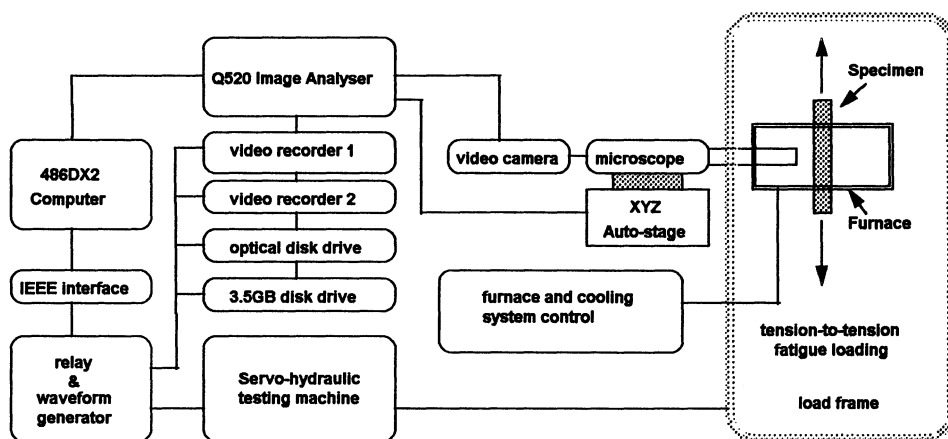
Q520 Image Analyser

486DX2
Computer

video recorder 1

video recorder 2

optical disk drive

3.5GB disk drive

IEEE interface

relay
&
waveform
generator

Servo-hydraulic
testing machine

video camera

microscope

XYZ
Auto-stage

furnace and cooling
system control

Specimen

Furnace

tension-to-tension
fatigue loading

load frame